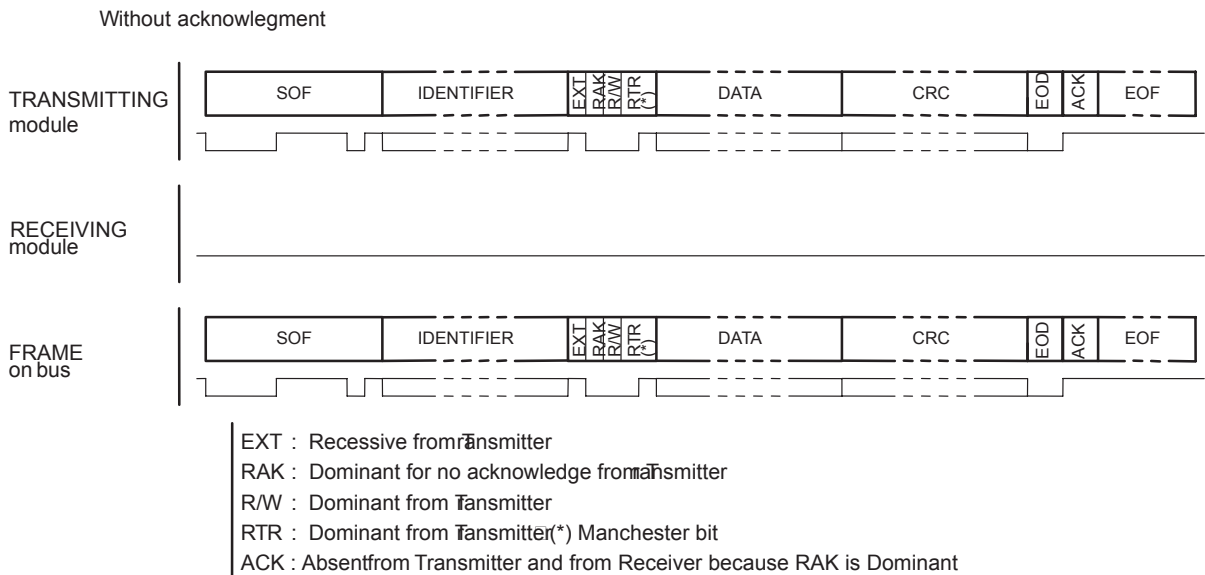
Without acknowlegment

TRANSMITTING module

| SOF | IDENTIFIER | EXT | RAK | R/W | RTR (*) | DATA | CRC | EOD | ACK | EOF |
|---|---|---|---|---|---|---|---|---|---|---|

RECEIVING module

FRAME on bus

| SOF | IDENTIFIER | EXT | RAK | R/W | RTR (*) | DATA | CRC | EOD | ACK | EOF |
|---|---|---|---|---|---|---|---|---|---|---|

EXT : Recessive from Transmitter
RAK : Dominant for no acknowledge from Transmitter
R/W : Dominant from Transmitter
RTR : Dominant from Transmitter (*) Manchester bit
ACK : Absent from Transmitter and from Receiver because RAK is Dominant